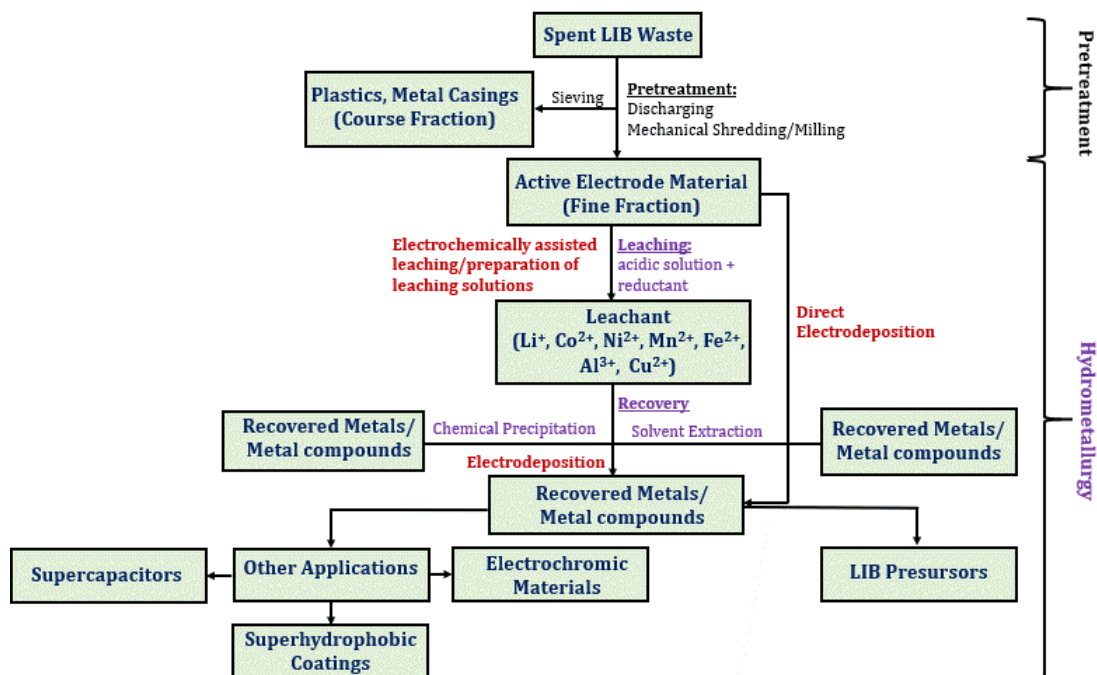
Spent LIB Waste

Plastics, Metal Casings (Course Fraction)

Sieving

Pretreatment:
Discharging
Mechanical Shredding/Milling

Pretreatment

Active Electrode Material (Fine Fraction)

Electrochemically assisted leaching/preparation of leaching solutions

Leaching:
acidic solution + reductant

Direct Electrodeposition

Leachant ($Li^{+}$, $Co^{2+}$, $Ni^{2+}$, $Mn^{2+}$, $Fe^{2+}$, $Al^{3+}$, $Cu^{2+}$)

Recovery

Recovered Metals/ Metal compounds

Chemical Precipitation

Solvent Extraction

Recovered Metals/ Metal compounds

Electrodeposition

Recovered Metals/ Metal compounds

Hydrometallurgy

Supercapacitors

Other Applications

Electrochromic Materials

LIB Presursors

Superhydrophobic Coatings